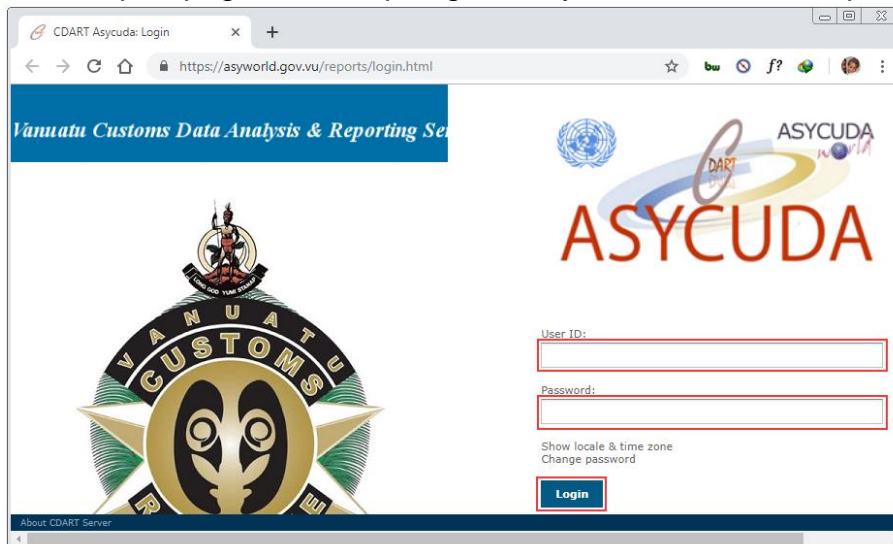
CDART Asycuda: Login

https://asyworld.gov.vu/reports/login.html

bw f?

Vanuatu Customs Data Analysis & Reporting Ser

LONG GOD YUMI STANAP

V A N U A T U

CUSTOMS

ASYCUDA world

DART

ASYCUDA

User ID:

Password:

Show locale & time zone
Change password

Login

About CDART Server